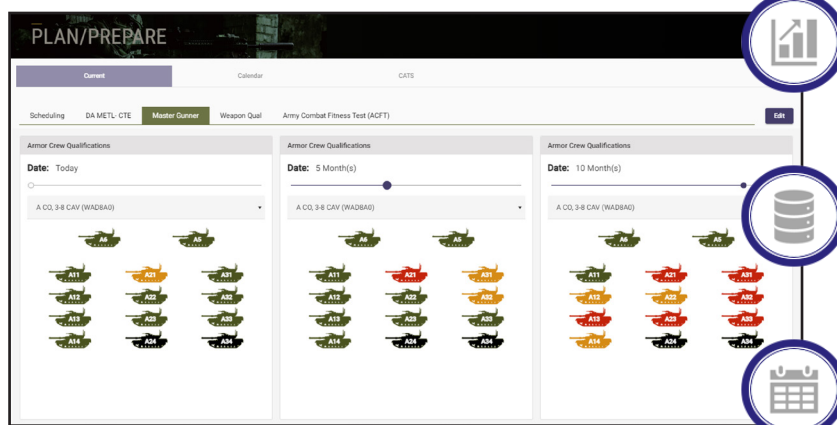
PLAN/PREPARE

Current
Calendar
CATS

Scheduling
DA METL- CTE
Master Gunner
Weapon Qual
Army Combat Fitness Test (ACFT)
Edit

Armor Crew Qualifications
Date: Today
A CO, 3-8 CAV (WAD8A0)
A6
A5
A11
A21
A31
A12
A22
A32
A13
A23
A33
A14
A24
A34

Armor Crew Qualifications
Date: 5 Month(s)
A CO, 3-8 CAV (WAD8A0)
A6
A5
A11
A21
A31
A12
A22
A32
A13
A23
A33
A14
A24
A34

Armor Crew Qualifications
Date: 10 Month(s)
A CO, 3-8 CAV (WAD8A0)
A6
A5
A11
A21
A31
A12
A22
A32
A13
A23
A33
A14
A24
A34